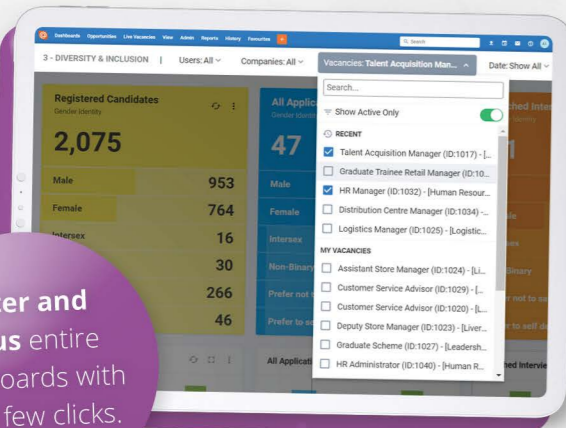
Dashboards Opportunities Live Vacancies View Admin Reports History Favourites

Q Search

3 - DIVERSITY & INCLUSION | Users: All ⌄ Companies: All ⌄ Vacancies: Talent Acquisition Man... ^ Date: Show All ⌄

Registered Candidates
Gender Identity

2,075

| | |
|---|---|
| Male | 953 |
| Female | 764 |
| Intersex | 16 |
| | 30 |
| | 266 |
| | 46 |

All Applica
Gender Identit

47

Male
Female
Intersex
Non-Binary
Prefer not
Prefer to s

All Applicati

Search...

Show Active Only

RECENT

Talent Acquisition Manager (ID:1017) - [...
Graduate Trainee Retail Manager (ID:10...
HR Manager (ID:1032) - [Human Resour...
Distribution Centre Manager (ID:1034) -...
Logistics Manager (ID:1025) - [Logistic...

MY VACANCIES

Assistant Store Manager (ID:1024) - [Li...
Customer Service Advisor (ID:1029) - [...
Customer Service Advisor (ID:1020) - [L...
Deputy Store Manager (ID:1023) - [Liver...
Graduate Scheme (ID:1027) - [Leadersh...
HR Administrator (ID:1040) - [Human R...

ched Inter
ale
sex
Binary
r not to sa
r to self d
ed Intervie

ter and
us entire
oards with
few clicks.